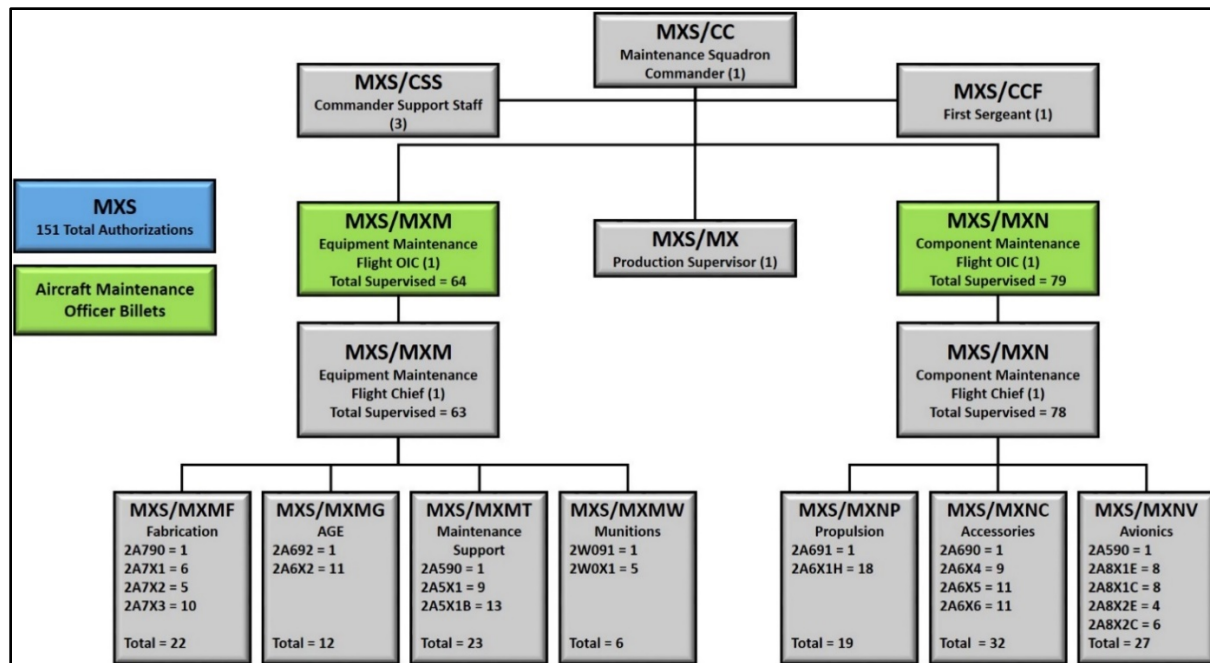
MXS/CC
Maintenance Squadron Commander (1)

MXS/CSS
Commander Support Staff (3)

MXS/CCF
First Sergeant (1)

MXS
151 Total Authorizations

Aircraft Maintenance Officer Billets

MXS/MXM
Equipment Maintenance Flight OIC (1)
Total Supervised = 64

MXS/MX
Production Supervisor (1)

MXS/MXN
Component Maintenance Flight OIC (1)
Total Supervised = 79

MXS/MXM
Equipment Maintenance Flight Chief (1)
Total Supervised = 63

MXS/MXN
Component Maintenance Flight Chief (1)
Total Supervised = 78

MXS/MXMF
Fabrication
2A790 = 1
2A7X1 = 6
2A7X2 = 5
2A7X3 = 10
Total = 22

MXS/MXMG
AGE
2A692 = 1
2A6X2 = 11
Total = 12

MXS/MXMT
Maintenance Support
2A590 = 1
2A5X1 = 9
2A5X1B = 13
Total = 23

MXS/MXMW
Munitions
2W091 = 1
2W0X1 = 5
Total = 6

MXS/MXNP
Propulsion
2A691 = 1
2A6X1H = 18
Total = 19

MXS/MXNC
Accessories
2A690 = 1
2A6X4 = 9
2A6X5 = 11
2A6X6 = 11
Total = 32

MXS/MXNV
Avionics
2A590 = 1
2A8X1E = 8
2A8X1C = 8
2A8X2E = 4
2A8X2C = 6
Total = 27